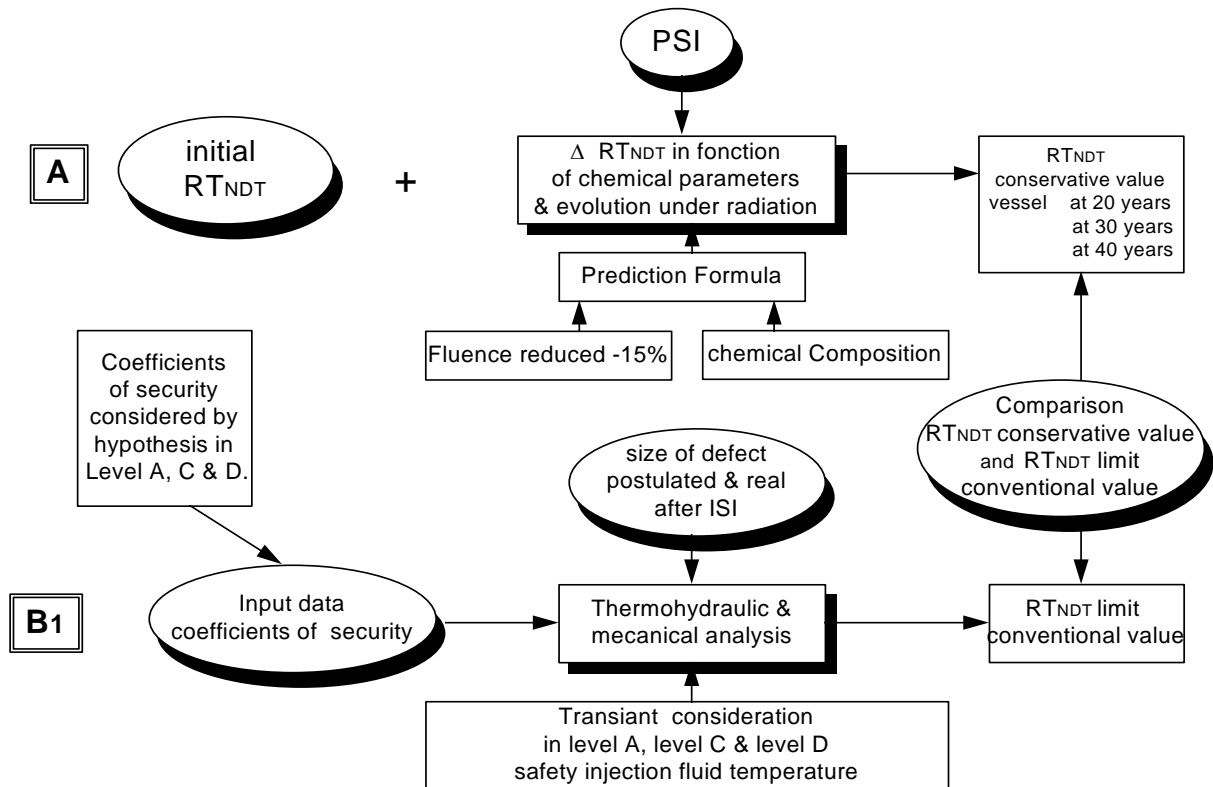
PSI

A

initial $RT_{NDT}$

+

$\Delta$ $RT_{NDT}$ in fonction of chemical parameters & evolution under radiation

$RT_{NDT}$ conservative value vessel at 20 years at 30 years at 40 years

Prediction Formula

Fluence reduced -15%

chemical Composition

Coefficients of security considered by hypothesis in Level A, C & D.

size of defect postulated & real after ISI

Comparison $RT_{NDT}$ conservative value and $RT_{NDT}$ limit conventional value

B1

Input data coefficients of security

Thermohydraulic & mecanical analysis

$RT_{NDT}$ limit conventional value

Transiant consideration in level A, level C & level D safety injection fluid temperature